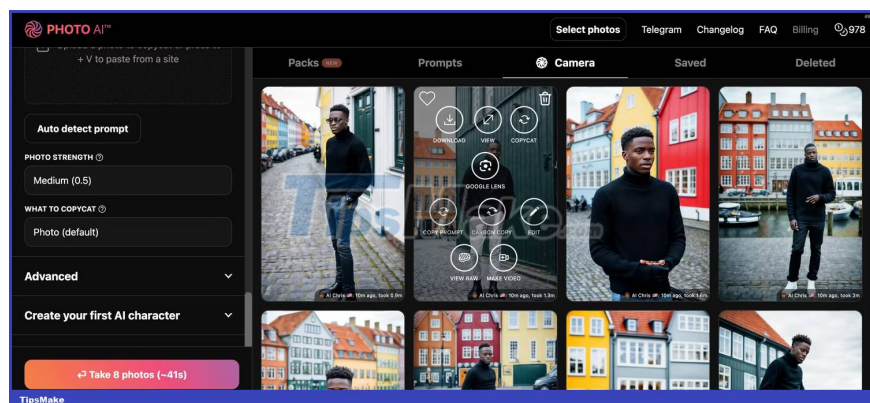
PHOTO AI™

Select photos Telegram Changelog FAQ Billing 978

Upload a photo to copycat or press ⌘ + V to paste from a site

Auto detect prompt

PHOTO STRENGTH

Medium (0.5)

WHAT TO COPYCAT

Photo (default)

Advanced

Create your first AI character

Take 8 photos (~41s)

Packs NEW Prompts Camera Saved Deleted

DOWNLOAD VIEW COPYCAT

GOOGLE LENS

COPY PROMPT CARBON COPY EDIT

VIEW RAW MAKE VIDEO

AI Chris 10m ago, took 0.9m

AI Chris 10m ago, took 1.3m

AI Chris 10m ago, took 1.6m

AI Chris 10m ago, took 2m

TipsMake